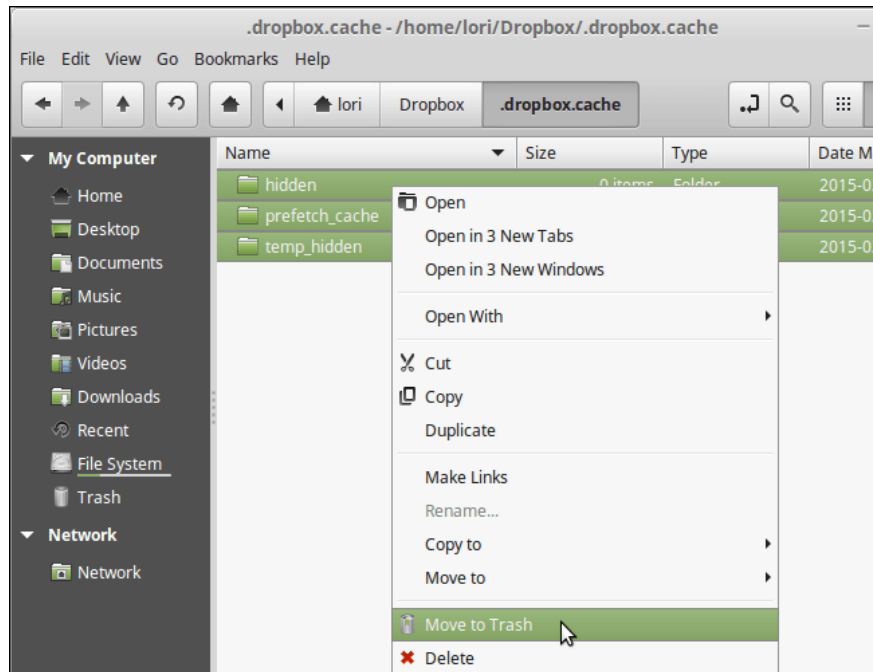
.dropbox.cache - /home/lori/Dropbox/.dropbox.cache

File Edit View Go Bookmarks Help

lori Dropbox .dropbox.cache

My Computer
Home
Desktop
Documents
Music
Pictures
Videos
Downloads
Recent
File System
Trash
Network
Network

| Name | Size | Type | Date M |
|---|---|---|---|
| hidden | 0 items | Folder | 2015-0 |
| prefetch_cache | | | 2015-0 |
| temp_hidden | | | 2015-0 |

Open
Open in 3 New Tabs
Open in 3 New Windows
Open With
Cut
Copy
Duplicate
Make Links
Rename...
Copy to
Move to
Move to Trash
Delete